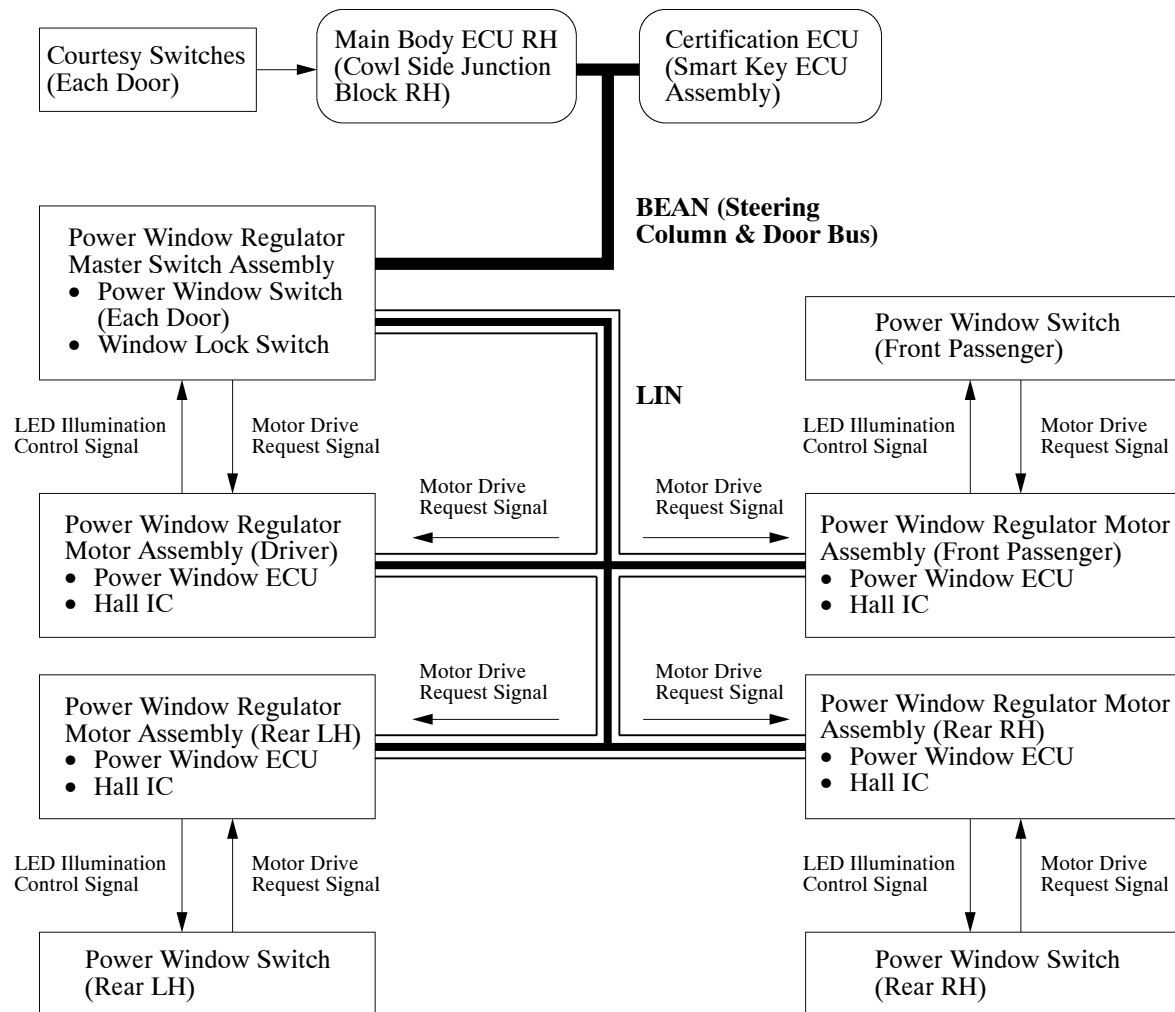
Courtesy Switches (Each Door)

Main Body ECU RH (Cowl Side Junction Block RH)

Certification ECU (Smart Key ECU Assembly)

BEAN (Steering Column & Door Bus)

Power Window Regulator Master Switch Assembly
• Power Window Switch (Each Door)
• Window Lock Switch

Power Window Switch (Front Passenger)

LIN

LED Illumination Control Signal

Motor Drive Request Signal

LED Illumination Control Signal

Motor Drive Request Signal

Motor Drive Request Signal

Motor Drive Request Signal

Power Window Regulator Motor Assembly (Driver)
• Power Window ECU
• Hall IC

Power Window Regulator Motor Assembly (Front Passenger)
• Power Window ECU
• Hall IC

Motor Drive Request Signal

Motor Drive Request Signal

Power Window Regulator Motor Assembly (Rear LH)
• Power Window ECU
• Hall IC

Power Window Regulator Motor Assembly (Rear RH)
• Power Window ECU
• Hall IC

LED Illumination Control Signal

Motor Drive Request Signal

LED Illumination Control Signal

Motor Drive Request Signal

Power Window Switch (Rear LH)

Power Window Switch (Rear RH)